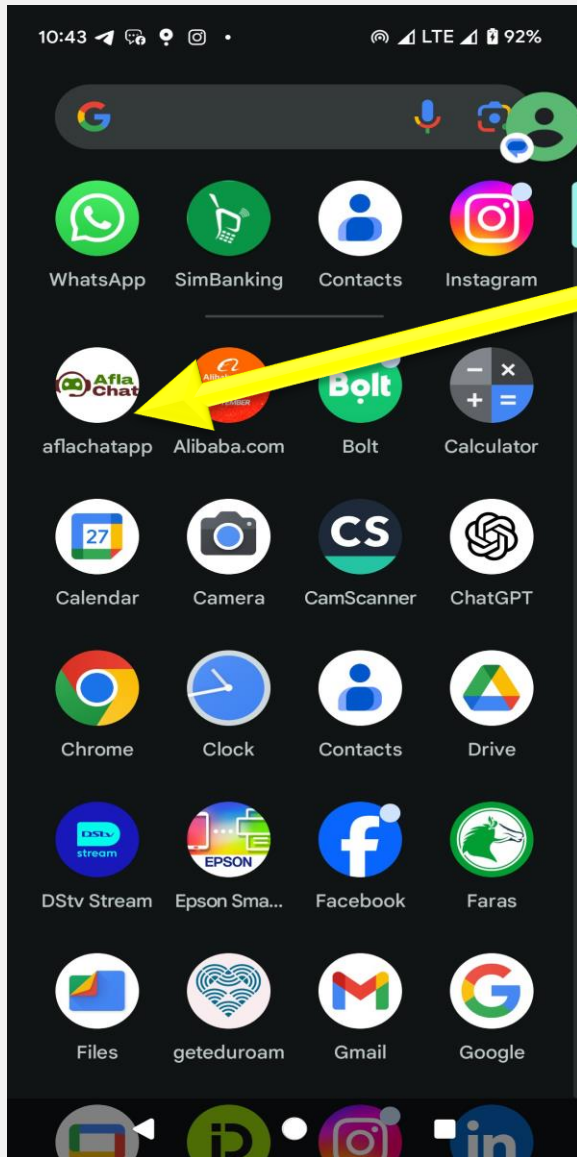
10:43 LTE 92%

WhatsApp SimBanking Contacts Instagram

Afla Chat
aflachatapp Alibaba.com Bolt Calculator

27
Calendar Camera CamScanner ChatGPT

Chrome Clock Contacts Drive

DStv stream
DStv Stream Epson Sma... Facebook Faras

EPSON

Files geteduroam Gmail Google